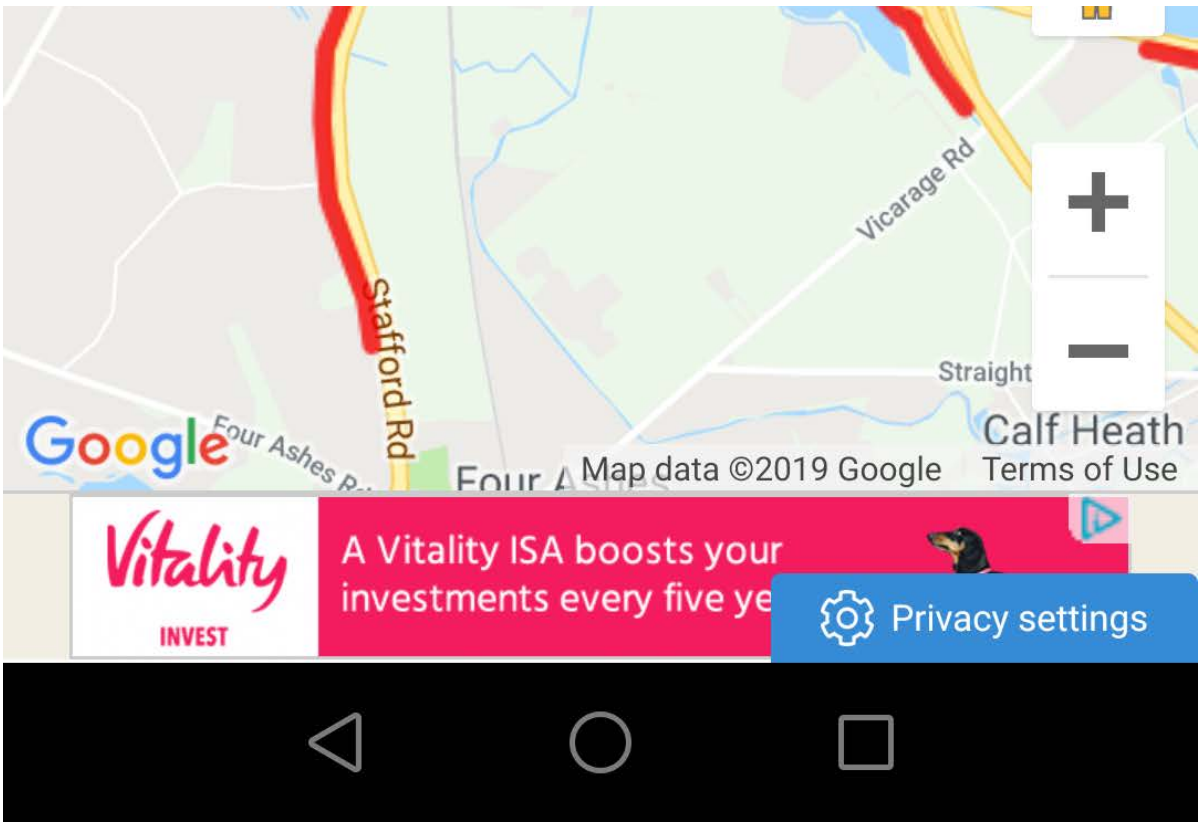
Vicarage Rd

Stafford Rd

Straight

Google

Four Ashes R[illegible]

Four A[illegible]

Map data ©2019 Google

Calf Heath

Terms of Use

+

−

Vitality

INVEST

A Vitality ISA boosts your investments every five ye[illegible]

Privacy settings